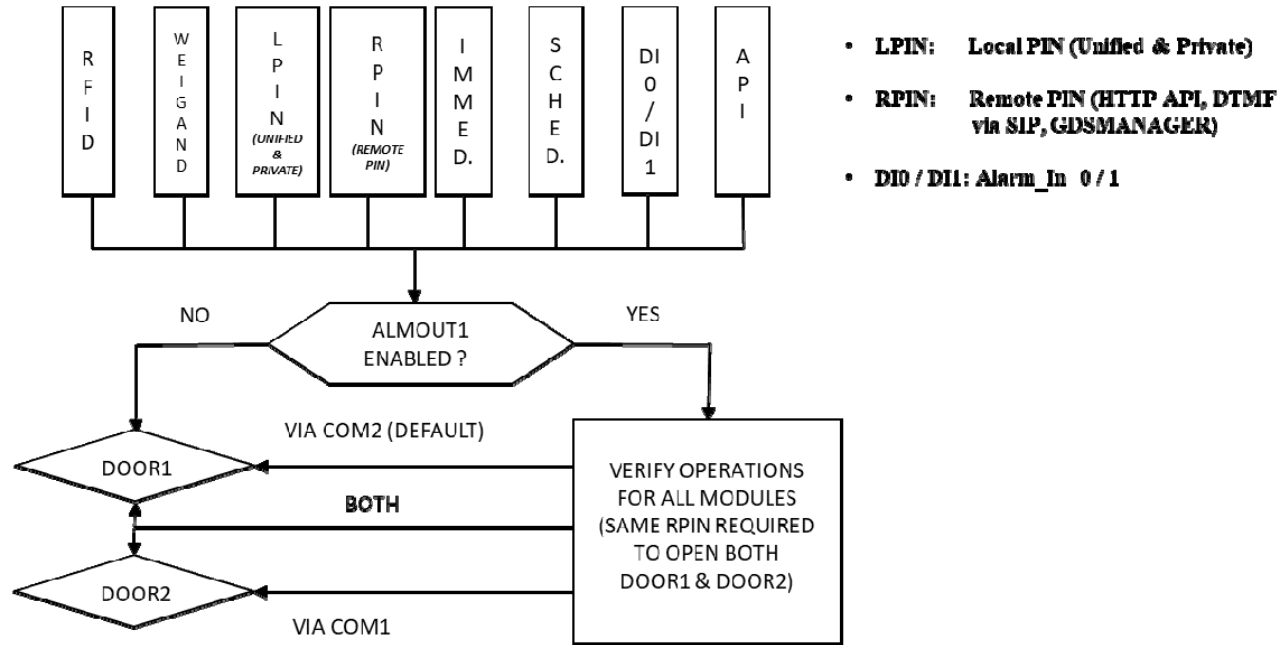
RFID

WEIGAND

LPIN (UNIFIED & PRIVATE)

RPIN (REMOTE PIN)

IMMED.

SCHED.

DI0 / DI1

API

• LPIN: Local PIN (Unified & Private)

• RPIN: Remote PIN (HTTP API, DTMF via SIP, GDSMANAGER)

• DI0 / DI1: Alarm_In 0 / 1

NO

ALMOUT1 ENABLED ?

YES

VIA COM2 (DEFAULT)

DOOR1

BOTH

DOOR2

VIA COM1

VERIFY OPERATIONS FOR ALL MODULES (SAME RPIN REQUIRED TO OPEN BOTH DOOR1 & DOOR2)